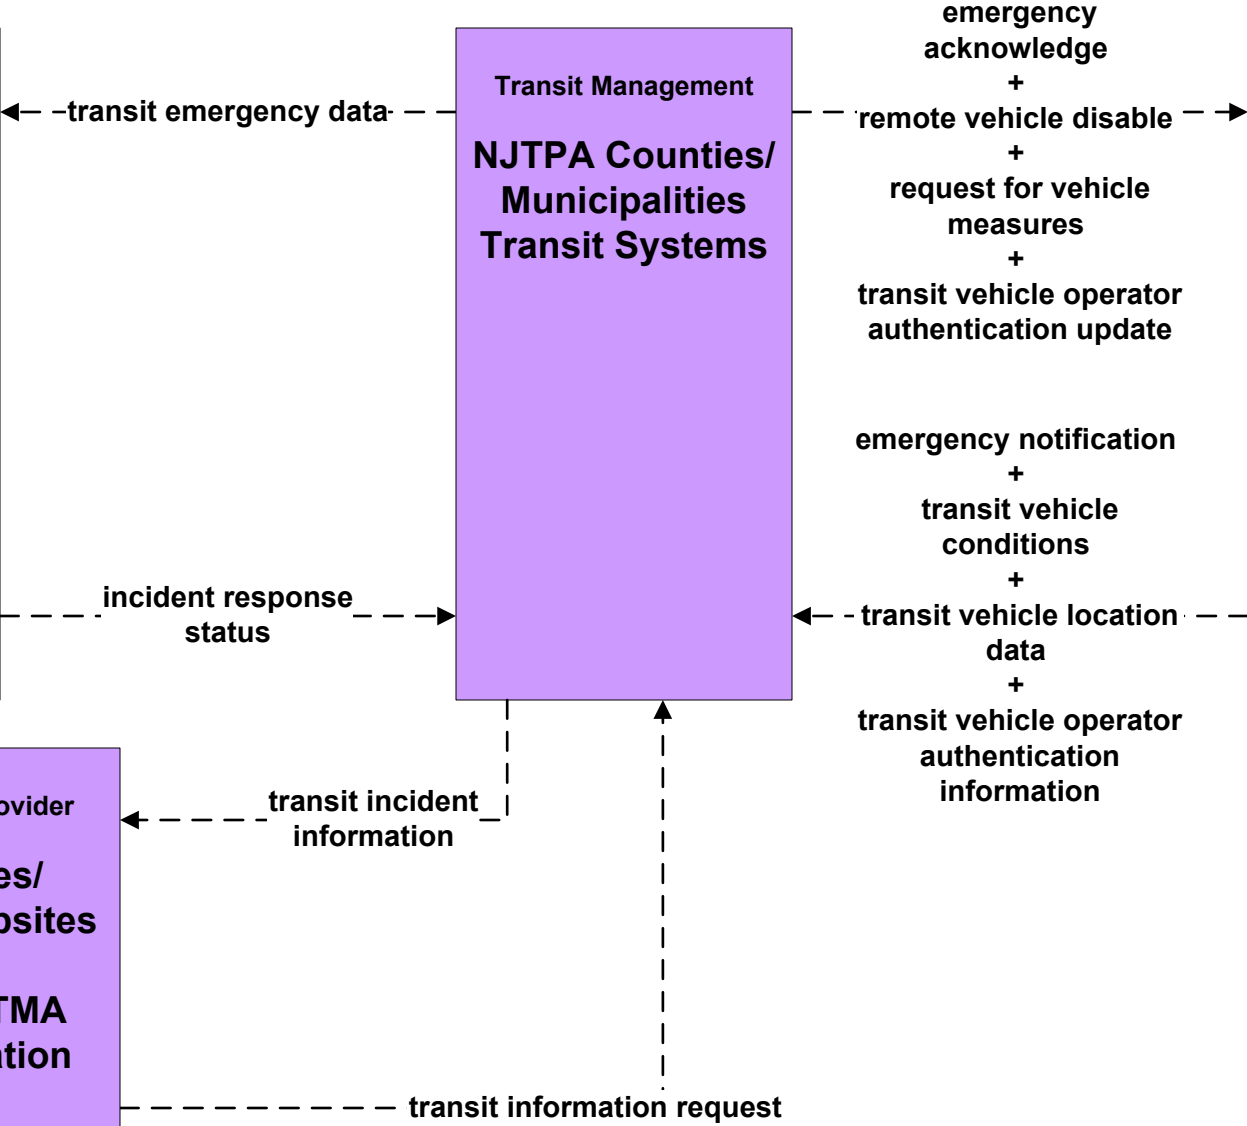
emergency acknowledge
+
remote vehicle disable
+
request for vehicle measures
+
transit vehicle operator authentication update

transit emergency data

Transit Management

NJTPA Counties/ Municipalities Transit Systems

emergency notification
+
transit vehicle conditions
+
transit vehicle location data
+
transit vehicle operator authentication information

incident response status

ovider

es/
osites

TMA
tion

transit incident information

transit information request